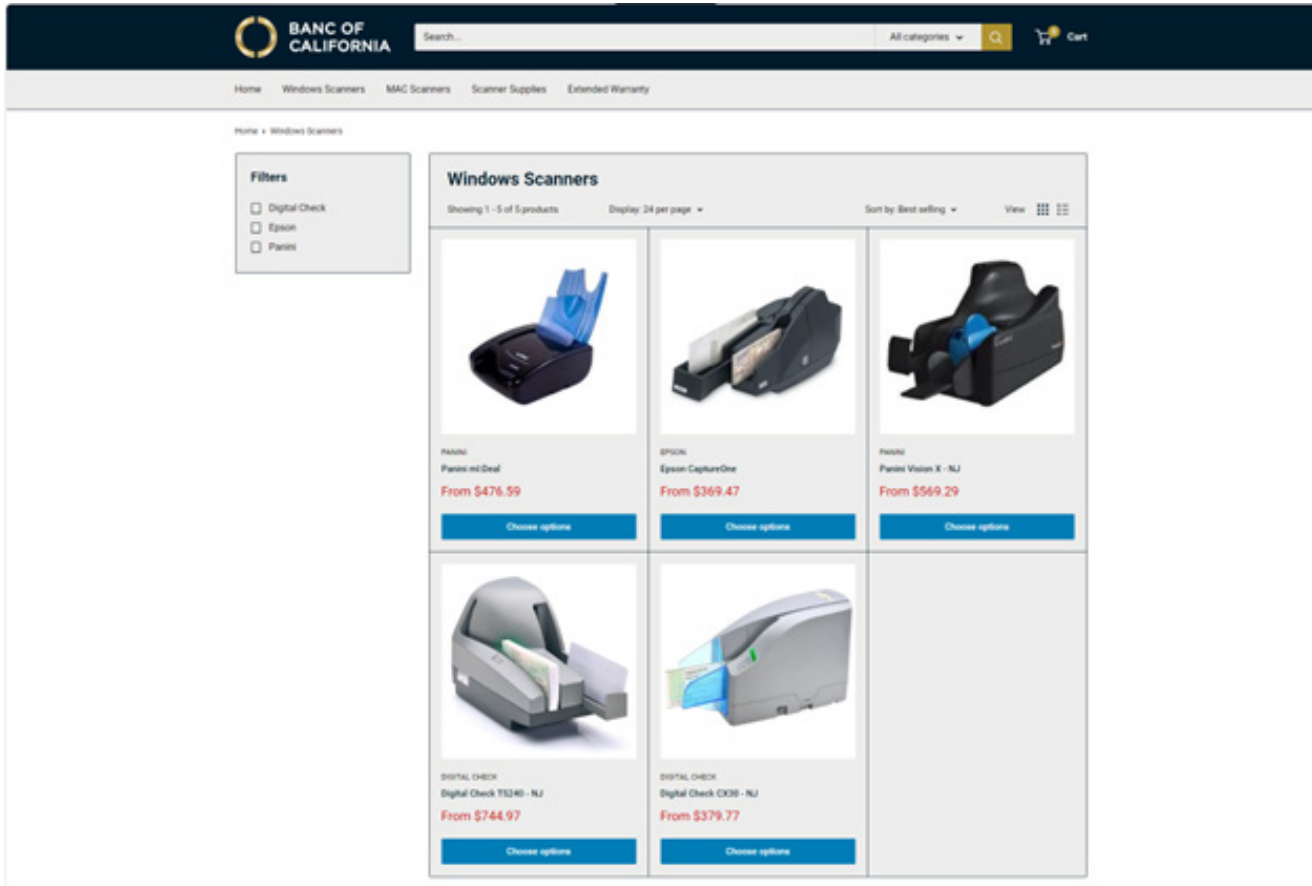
BANC OF CALIFORNIA

Search...

All categories

Cart

Home Windows Scanners MAC Scanners Scanner Supplies Extended Warranty

Home › Windows Scanners

Filters

Digital Check

Epson

Panini

Windows Scanners

Showing 1 - 5 of 5 products

Display: 24 per page

Sort by: Best selling

View

PANINI

Panini mI Deal

From $476.59

Choose options

EPSON

Epson CaptureOne

From $369.47

Choose options

PANINI

Panini Vision X - NJ

From $569.29

Choose options

DIGITAL CHECK

Digital Check TS240 - NJ

From $744.97

Choose options

DIGITAL CHECK

Digital Check CX30 - NJ

From $379.77

Choose options